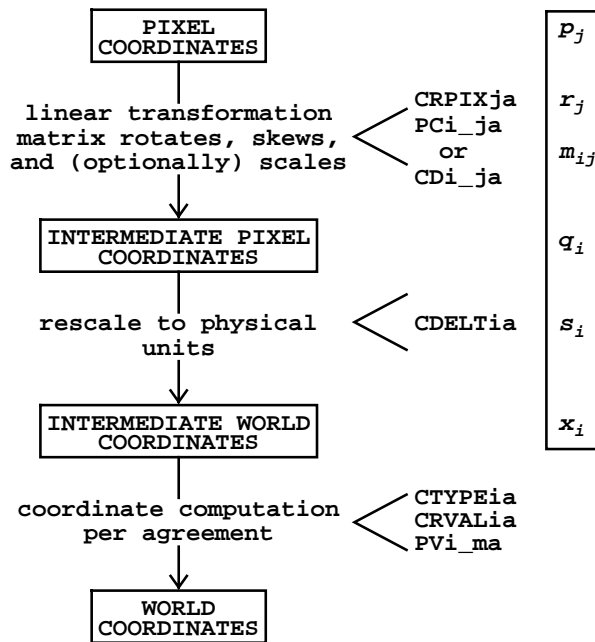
PIXEL COORDINATES

linear transformation matrix rotates, skews, and (optionally) scales

CRPIXja
PCi_ja
or
CDi_ja

INTERMEDIATE PIXEL COORDINATES

rescale to physical units

CDELTia

INTERMEDIATE WORLD COORDINATES

coordinate computation per agreement

CTYPEia
CRVALia
PVi_ma

WORLD COORDINATES

$p_j$
$r_j$
$m_{ij}$
$q_i$
$s_i$
$x_i$